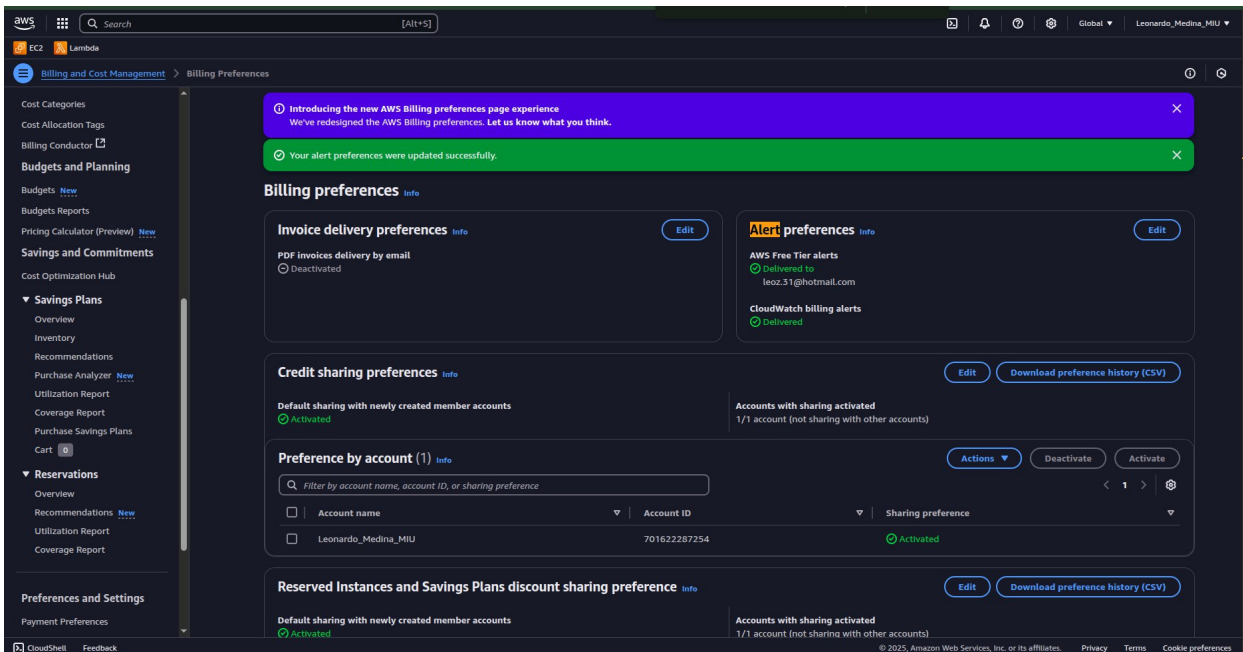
aws Search [Alt+S] Global ▼ Leonardo_Medina_MIU ▼

EC2 Lambda

Billing and Cost Management > Billing Preferences

Cost Categories
Cost Allocation Tags
Billing Conductor
Budgets and Planning
Budgets New
Budgets Reports
Pricing Calculator (Preview) New
Savings and Commitments
Cost Optimization Hub
▼ Savings Plans
Overview
Inventory
Recommendations
Purchase Analyzer New
Utilization Report
Coverage Report
Purchase Savings Plans
Cart 0
▼ Reservations
Overview
Recommendations New
Utilization Report
Coverage Report

Preferences and Settings
Payment Preferences

Introducing the new AWS Billing preferences page experience
We've redesigned the AWS Billing preferences. Let us know what you think.

Your alert preferences were updated successfully.

Billing preferences Info

Invoice delivery preferences Info Edit
PDF invoices delivery by email
Deactivated

Alert preferences Info Edit
AWS Free Tier alerts
Delivered to
leoz.31@hotmail.com
CloudWatch billing alerts
Delivered

Credit sharing preferences Info Edit Download preference history (CSV)
Default sharing with newly created member accounts
Activated
Accounts with sharing activated
1/1 account (not sharing with other accounts)

Preference by account (1) Info Actions ▼ Deactivate Activate
Filter by account name, account ID, or sharing preference
< 1 >

| Account name | Account ID | Sharing preference |
|---|---|---|
| Leonardo_Medina_MIU | 701622287254 | Activated |

Reserved Instances and Savings Plans discount sharing preference Info Edit Download preference history (CSV)
Default sharing with newly created member accounts
Activated
Accounts with sharing activated
1/1 account (not sharing with other accounts)

CloudShell Feedback © 2025, Amazon Web Services, Inc. or its affiliates. Privacy Terms Cookie preferences